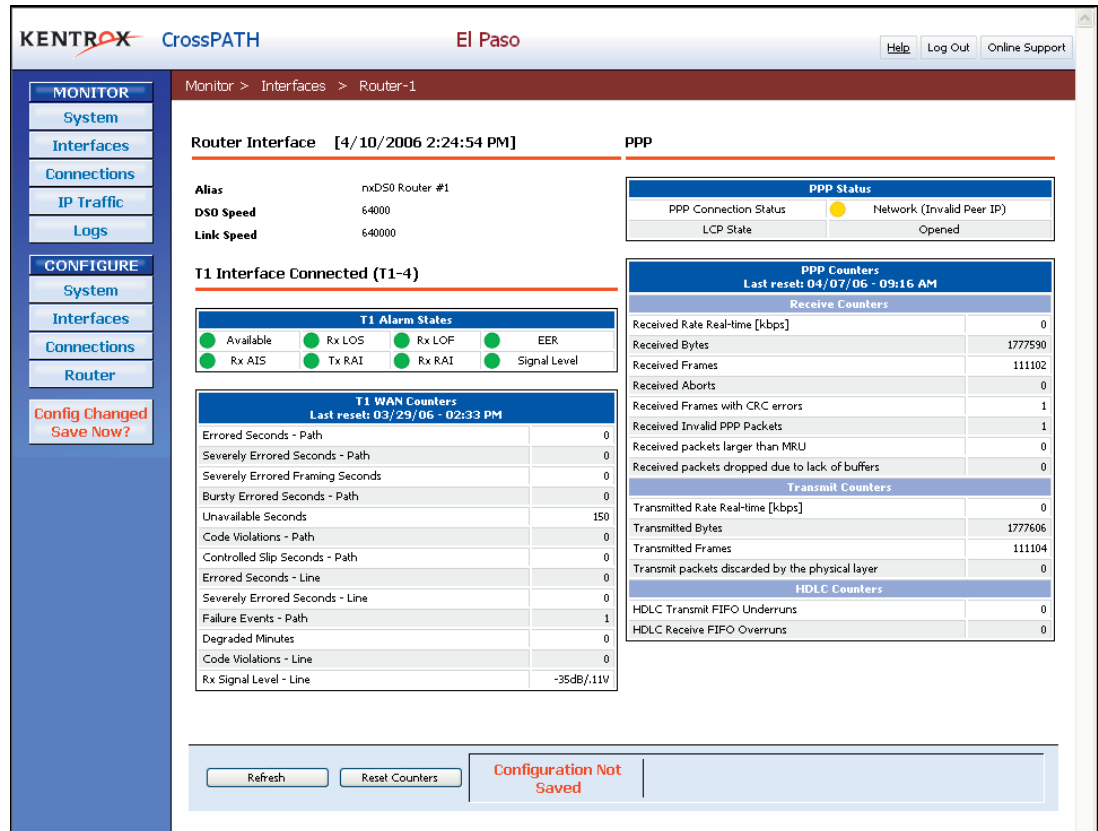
KENTROX CrossPATH El Paso

Help Log Out Online Support

MONITOR
System
Interfaces
Connections
IP Traffic
Logs

CONFIGURE
System
Interfaces
Connections
Router

Config Changed
Save Now?

Monitor > Interfaces > Router-1

Router Interface [4/10/2006 2:24:54 PM]

Alias nxDS0 Router #1
DS0 Speed 64000
Link Speed 640000

T1 Interface Connected (T1-4)

| T1 Alarm States | | | |
|---|---|---|---|
| Available | Rx LOS | Rx LOF | EER |
| Rx AIS | Tx RAI | Rx RAI | Signal Level |

T1 WAN Counters
Last reset: 03/29/06 - 02:33 PM

| | |
|---|---|
| Errored Seconds - Path | 0 |
| Severely Errored Seconds - Path | 0 |
| Severely Errored Framing Seconds | 0 |
| Bursty Errored Seconds - Path | 0 |
| Unavailable Seconds | 150 |
| Code Violations - Path | 0 |
| Controlled Slip Seconds - Path | 0 |
| Errored Seconds - Line | 0 |
| Severely Errored Seconds - Line | 0 |
| Failure Events - Path | 1 |
| Degraded Minutes | 0 |
| Code Violations - Line | 0 |
| Rx Signal Level - Line | -35dB/.11V |

PPP

| PPP Status | |
|---|---|
| PPP Connection Status | Network (Invalid Peer IP) |
| LCP State | Opened |

PPP Counters
Last reset: 04/07/06 - 09:16 AM

| Receive Counters | |
|---|---|
| Received Rate Real-time [kbps] | 0 |
| Received Bytes | 1777590 |
| Received Frames | 111102 |
| Received Aborts | 0 |
| Received Frames with CRC errors | 1 |
| Received Invalid PPP Packets | 1 |
| Received packets larger than MRU | 0 |
| Received packets dropped due to lack of buffers | 0 |
| **Transmit Counters** | |
| Transmitted Rate Real-time [kbps] | 0 |
| Transmitted Bytes | 1777606 |
| Transmitted Frames | 111104 |
| Transmit packets discarded by the physical layer | 0 |
| **HDLC Counters** | |
| HDLC Transmit FIFO Underruns | 0 |
| HDLC Receive FIFO Overruns | 0 |

Refresh Reset Counters Configuration Not Saved